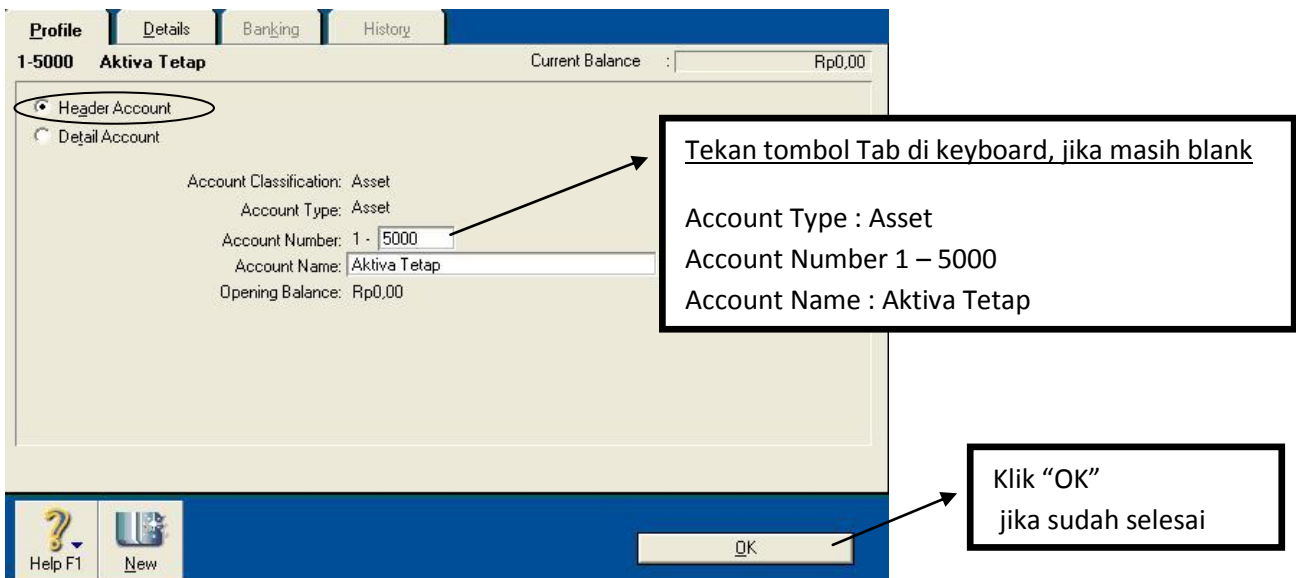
Profile Details Banking History

1-5000 Aktiva Tetap

Current Balance : Rp0,00

Header Account

Detail Account

Account Classification: Asset

Account Type: Asset

Account Number: 1 - 5000

Account Name: Aktiva Tetap

Opening Balance: Rp0,00

Tekan tombol Tab di keyboard, jika masih blank

Account Type : Asset

Account Number 1 – 5000

Account Name : Aktiva Tetap

Klik "OK"
jika sudah selesai

Help F1 New

OK